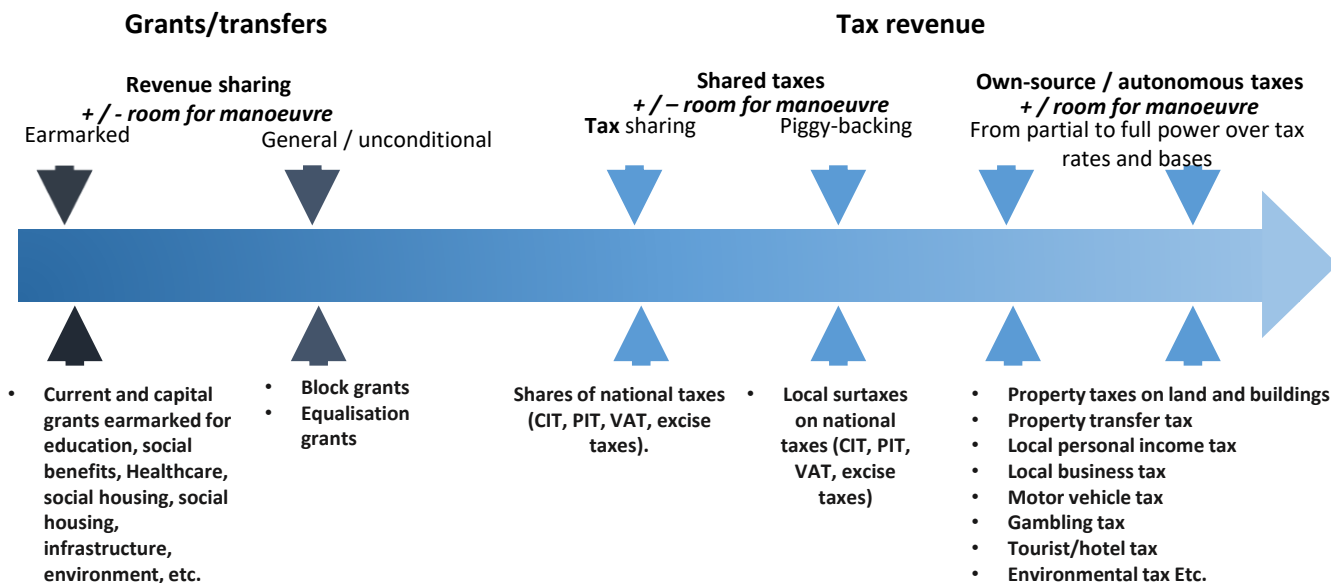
Grants/transfers

Tax revenue

Revenue sharing
+ / - room for manoeuvre

Shared taxes
+ / – room for manoeuvre

Own-source / autonomous taxes
+ / room for manoeuvre

Earmarked

General / unconditional

Tax sharing

Piggy-backing

From partial to full power over tax rates and bases

• Current and capital grants earmarked for education, social benefits, Healthcare, social housing, social housing, infrastructure, environment, etc.

• Block grants
• Equalisation grants

Shares of national taxes (CIT, PIT, VAT, excise taxes).

• Local surtaxes on national taxes (CIT, PIT, VAT, excise taxes)

• Property taxes on land and buildings
• Property transfer tax
• Local personal income tax
• Local business tax
• Motor vehicle tax
• Gambling tax
• Tourist/hotel tax
• Environmental tax Etc.